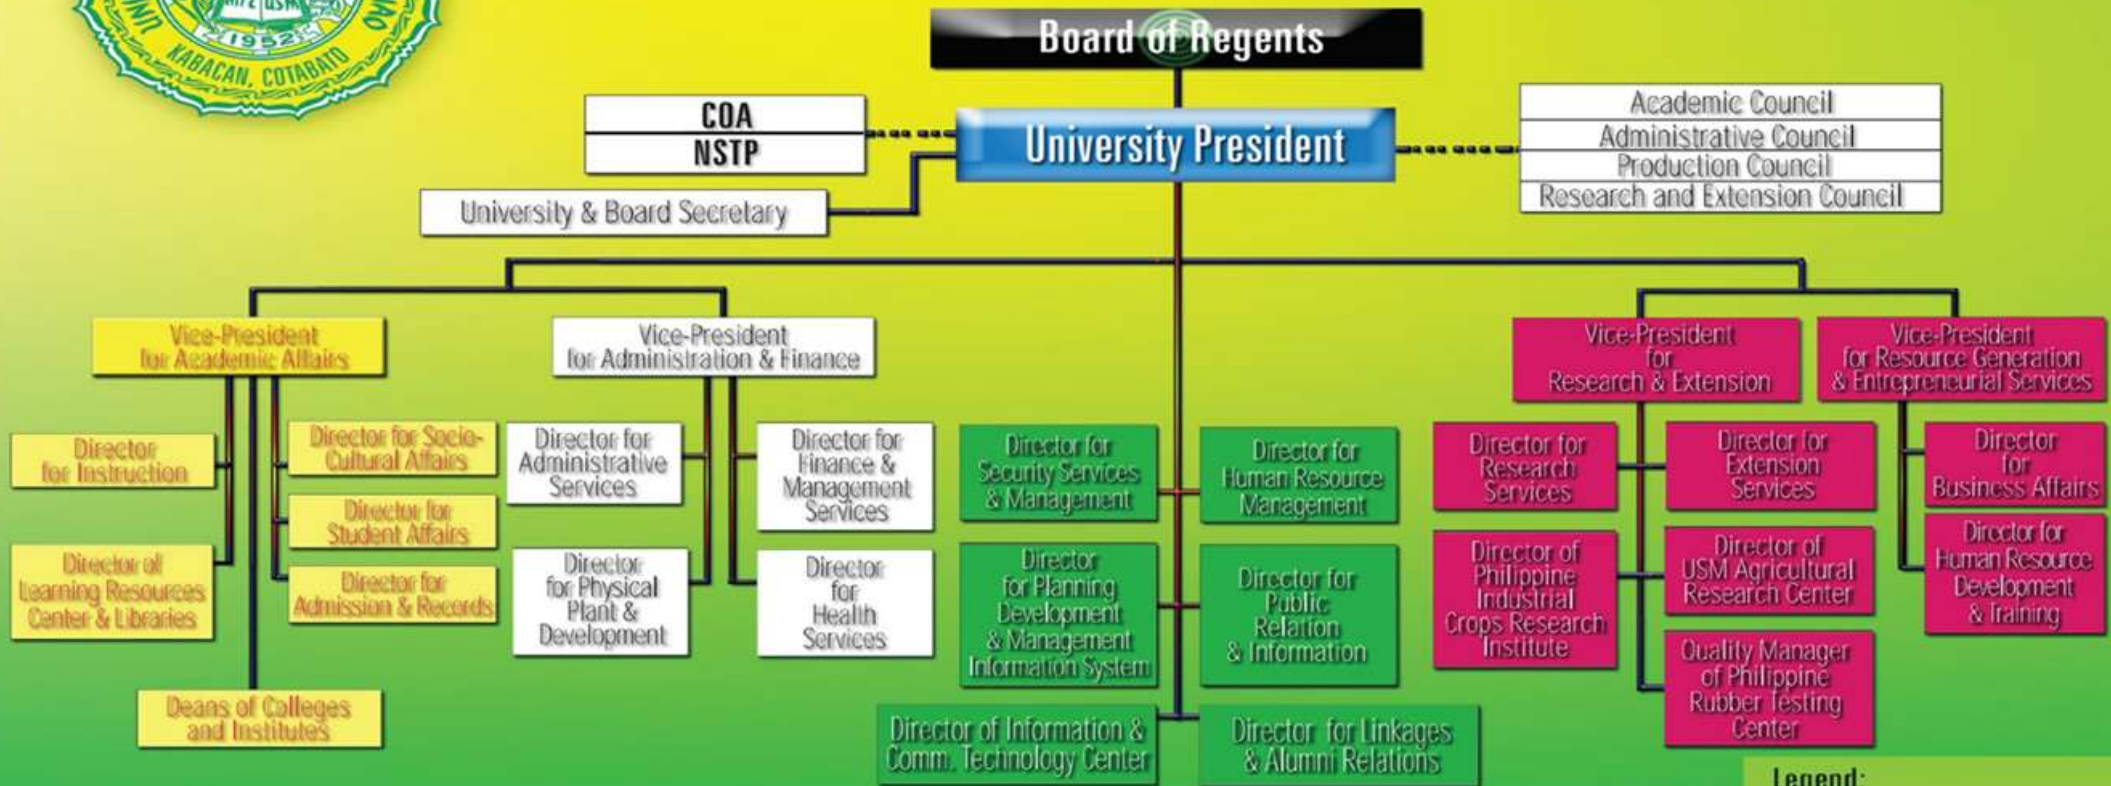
USM
1952
KABACAN, COTABATO

Board of Regents

COA
NSTP

University President

Academic Council
Administrative Council
Production Council
Research and Extension Council

University & Board Secretary

Vice-President for Academic Affairs

Director for Instruction

Director for Socio-Cultural Affairs

Director for Student Affairs

Director of Learning Resources Center & Libraries

Director for Admission & Records

Deans of Colleges and Institutes

Vice-President for Administration & Finance

Director for Administrative Services

Director for Finance & Management Services

Director for Physical Plant & Development

Director for Health Services

Director for Security Services & Management

Director for Human Resource Management

Director for Planning Development & Management Information System

Director for Public Relation & Information

Director of Information & Comm. Technology Center

Director for Linkages & Alumni Relations

Vice-President for Research & Extension

Director for Research Services

Director for Extension Services

Director of Philippine Industrial Crops Research Institute

Director of USM Agricultural Research Center

Quality Manager of Philippine Rubber Testing Center

Vice-President for Resource Generation & Entrepreneurial Services

Director for Business Affairs

Director for Human Resource Development & Training

Legend: